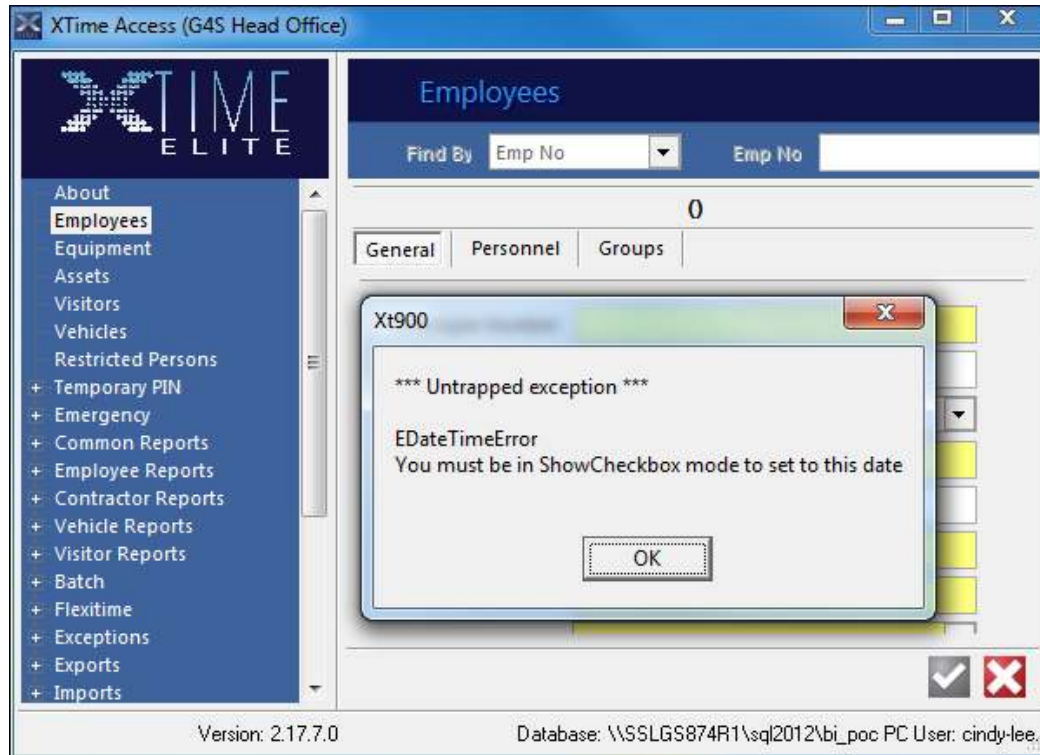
XTime Access (G4S Head Office)

XTIME ELITE

Employees

Find By Emp No Emp No

About
Employees
Equipment
Assets
Visitors
Vehicles
Restricted Persons
+ Temporary PIN
+ Emergency
+ Common Reports
+ Employee Reports
+ Contractor Reports
+ Vehicle Reports
+ Visitor Reports
+ Batch
+ Flexitime
+ Exceptions
+ Exports
+ Imports

0

General Personnel Groups

Xt900

*** Untrapped exception ***

EDateTimeError
You must be in ShowCheckbox mode to set to this date

OK

Version: 2.17.7.0

Database: \\SSLGS874R1\sql2012\bi_poc PC User: cindy-lee.